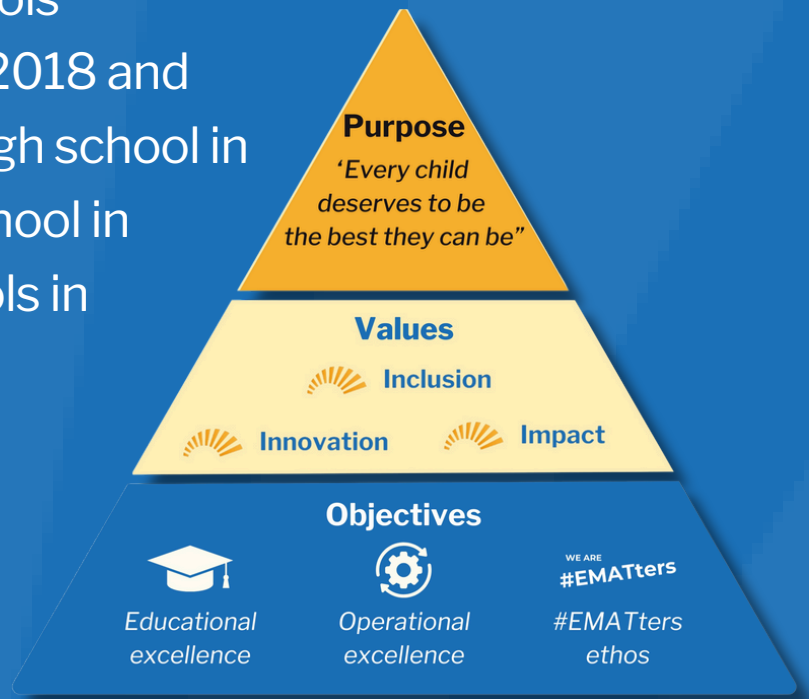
ols
2018 and
gh school in
hool in
ols in

Purpose
'Every child deserves to be the best they can be"

Values
Inclusion
Innovation
Impact

Objectives
Educational excellence
Operational excellence
WE ARE #EMATters
#EMATters ethos